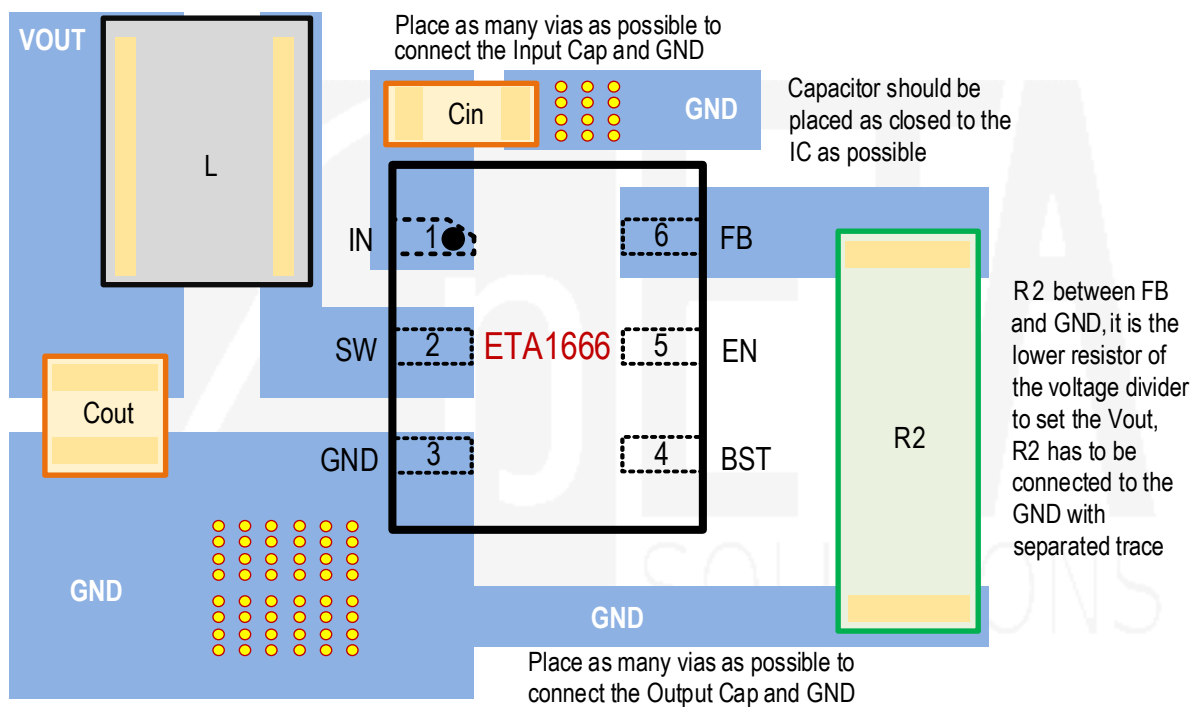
VOUT

L

Place as many vias as possible to connect the Input Cap and GND

Cin

GND

Capacitor should be placed as closed to the IC as possible

IN 1

6 FB

SW 2

ETA1666

5 EN

GND 3

4 BST

R2

R2 between FB and GND, it is the lower resistor of the voltage divider to set the Vout, R2 has to be connected to the GND with separated trace

Cout

GND

GND

Place as many vias as possible to connect the Output Cap and GND